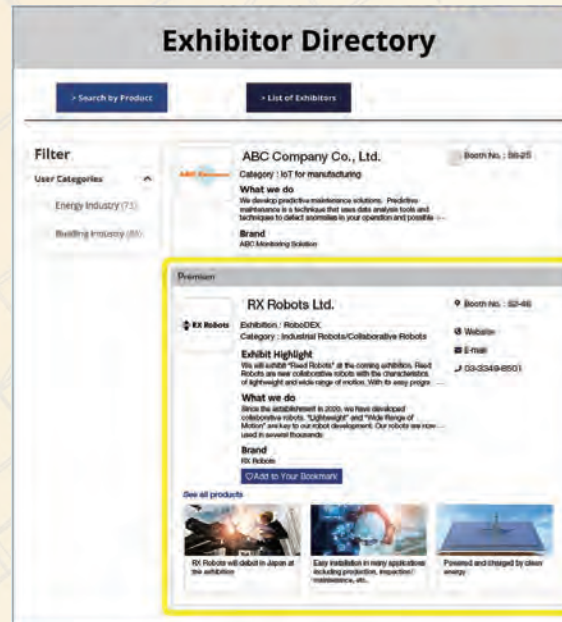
Exhibitor Directory

> Search by Product

> List of Exhibitors

Filter

User Categories

Energy Industry (71)

Building Industry (85)

ABC Company

ABC Company Co., Ltd.

Category : IoT for manufacturing

What we do

We develop predictive maintenance solutions. Predictive maintenance is a technique that uses data analysis tools and techniques to detect anomalies in your operation and possible ...

Brand

ABC Monitoring Solution

Booth No. : 08-25

Premium

RX Robots

RX Robots Ltd.

Exhibition : RoboDEX

Category : Industrial Robots/Collaborative Robots

Exhibit Highlight

We will exhibit "Reed Robots" at the coming exhibition. Reed Robots are new collaborative robots with the characteristics of lightweight and wide range of motion. With its easy progra ...

What we do

Since the establishment in 2020, we have developed collaborative robots. "Lightweight" and "Wide Range of Motion" are key to our robot development. Our robots are now used in several thousands ...

Brand

RX Robots

♡Add to Your Bookmark

Booth No. : S2-46

Website

E-mail

03-3349-8501

See all products

RX Robots will debut in Japan at the exhibition

Easy installation in many applications including production, inspection/ maintenance, etc.

Powered and charged by clean energy